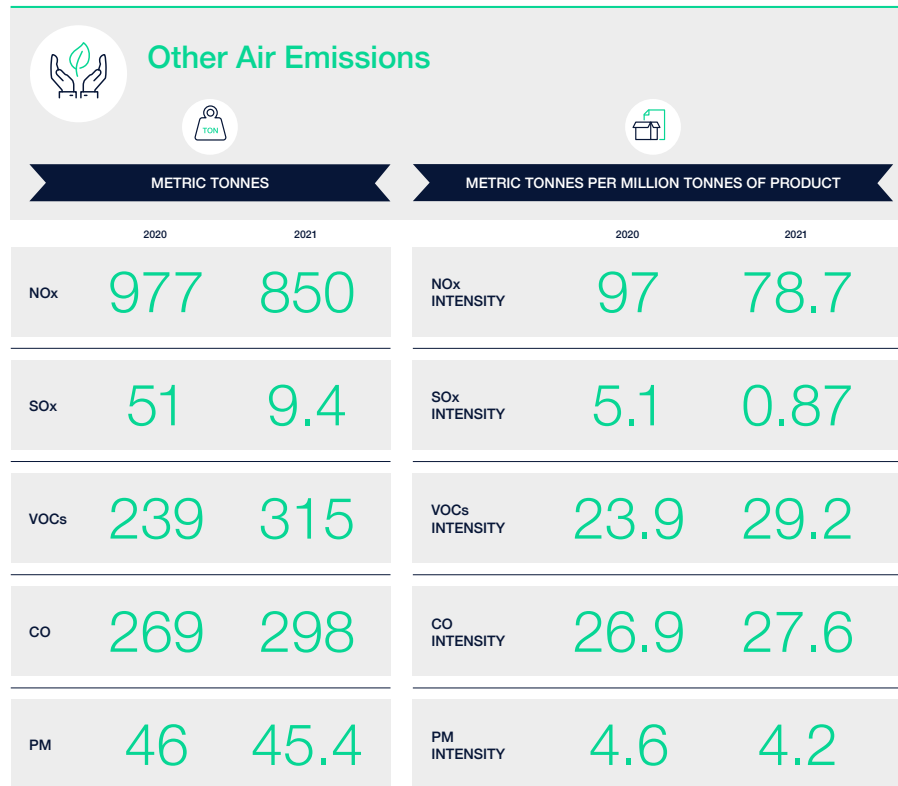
Other Air Emissions

TON

METRIC TONNES

| | 2020 | 2021 |
|---|---|---|
| NOx | 977 | 850 |
| SOx | 51 | 9.4 |
| VOCs | 239 | 315 |
| CO | 269 | 298 |
| PM | 46 | 45.4 |

METRIC TONNES PER MILLION TONNES OF PRODUCT

| | 2020 | 2021 |
|---|---|---|
| NOx INTENSITY | 97 | 78.7 |
| SOx INTENSITY | 5.1 | 0.87 |
| VOCs INTENSITY | 23.9 | 29.2 |
| CO INTENSITY | 26.9 | 27.6 |
| PM INTENSITY | 4.6 | 4.2 |